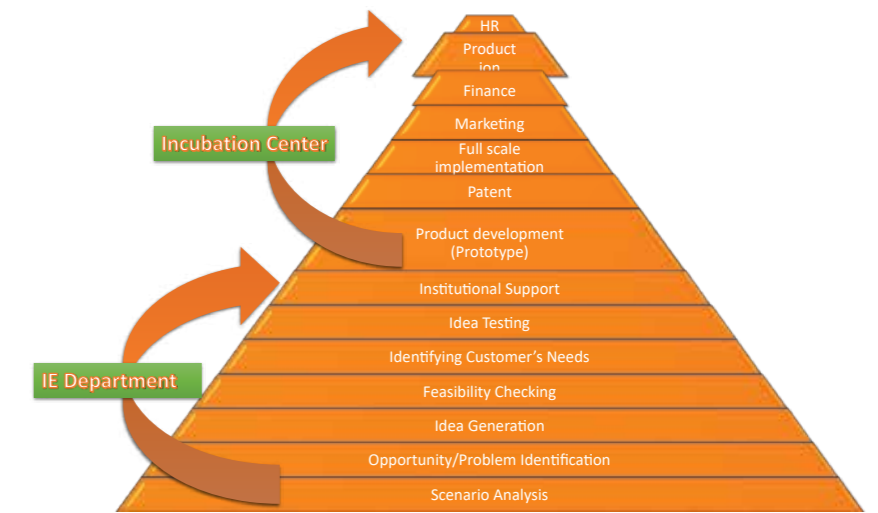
HR
Product
ion
Finance
Marketing
Full scale implementation
Patent
Product development (Prototype)
Institutional Support
Idea Testing
Identifying Customer's Needs
Feasibility Checking
Idea Generation
Opportunity/Problem Identification
Scenario Analysis

Incubation Center

IE Department